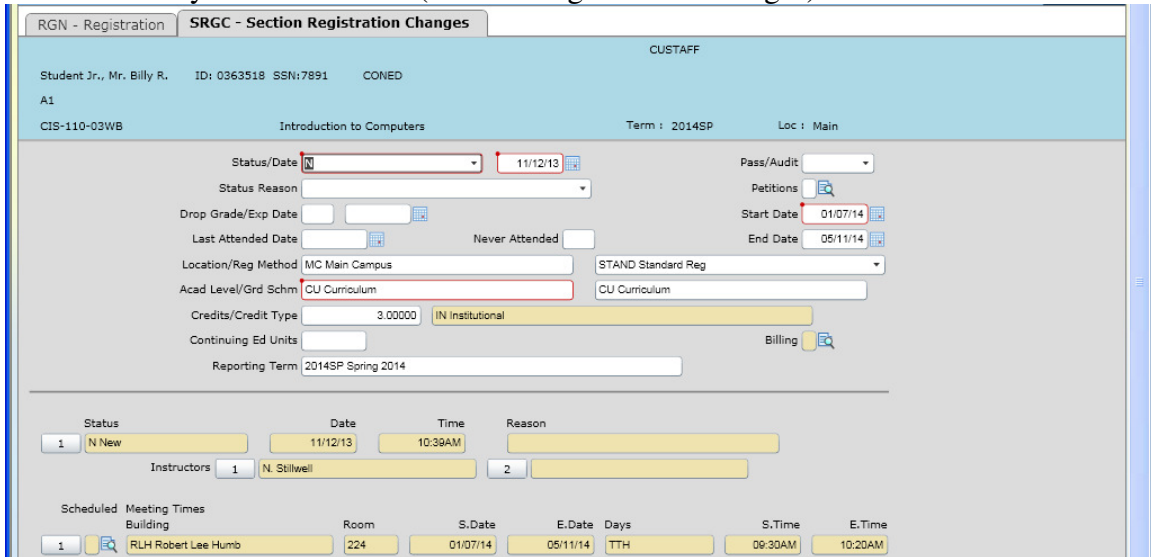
RGN - Registration
SRGC - Section Registration Changes

CUSTAFF

Student Jr., Mr. Billy R. ID: 0363518 SSN:7891 CONED

A1

CIS-110-03WB Introduction to Computers Term : 2014SP Loc : Main

Status/Date N 11/12/13

Pass/Audit

Status Reason

Petitions

Drop Grade/Exp Date

Start Date 01/07/14

Last Attended Date

Never Attended

End Date 05/11/14

Location/Reg Method MC Main Campus

STAND Standard Reg

Acad Level/Grd Schm CU Curriculum

CU Curriculum

Credits/Credit Type 3.00000 IN Institutional

Continuing Ed Units

Billing

Reporting Term 2014SP Spring 2014

| | Status | Date | Time | Reason |
|---|---|---|---|---|
| 1 | N New | 11/12/13 | 10:39AM | |

Instructors 1 N. Stillwell 2

Scheduled Meeting Times

| | Building | Room | S.Date | E.Date | Days | S.Time | E.Time |
|---|---|---|---|---|---|---|---|
| 1 | RLH Robert Lee Humb | 224 | 01/07/14 | 05/11/14 | TTH | 09:30AM | 10:20AM |